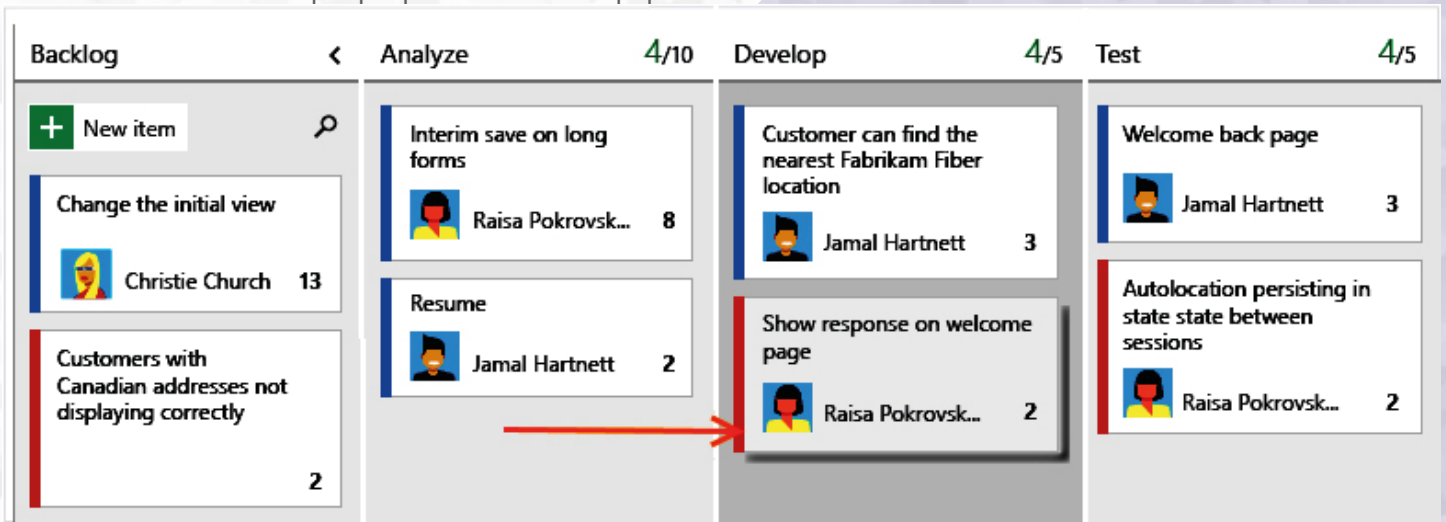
Backlog

New item

Change the initial view

Christie Church 13

Customers with Canadian addresses not displaying correctly

2

Analyze 4/10

Interim save on long forms

Raisa Pokrovsk... 8

Resume

Jamal Hartnett 2

Develop 4/5

Customer can find the nearest Fabrikam Fiber location

Jamal Hartnett 3

Show response on welcome page

Raisa Pokrovsk... 2

Test 4/5

Welcome back page

Jamal Hartnett 3

Autolocation persisting in state state between sessions

Raisa Pokrovsk... 2